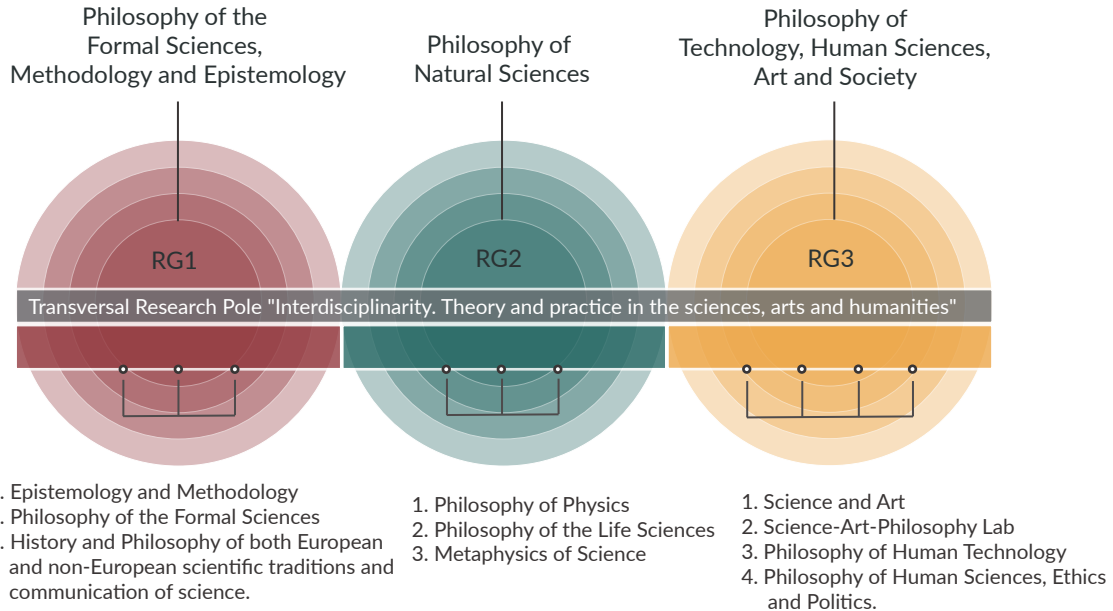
Philosophy of the Formal Sciences, Methodology and Epistemology

Philosophy of Natural Sciences

Philosophy of Technology, Human Sciences, Art and Society

RG1

RG2

RG3

Transversal Research Pole "Interdisciplinarity. Theory and practice in the sciences, arts and humanities"

. Epistemology and Methodology
. Philosophy of the Formal Sciences
. History and Philosophy of both European and non-European scientific traditions and communication of science.

1. Philosophy of Physics
2. Philosophy of the Life Sciences
3. Metaphysics of Science

1. Science and Art
2. Science-Art-Philosophy Lab
3. Philosophy of Human Technology
4. Philosophy of Human Sciences, Ethics and Politics.